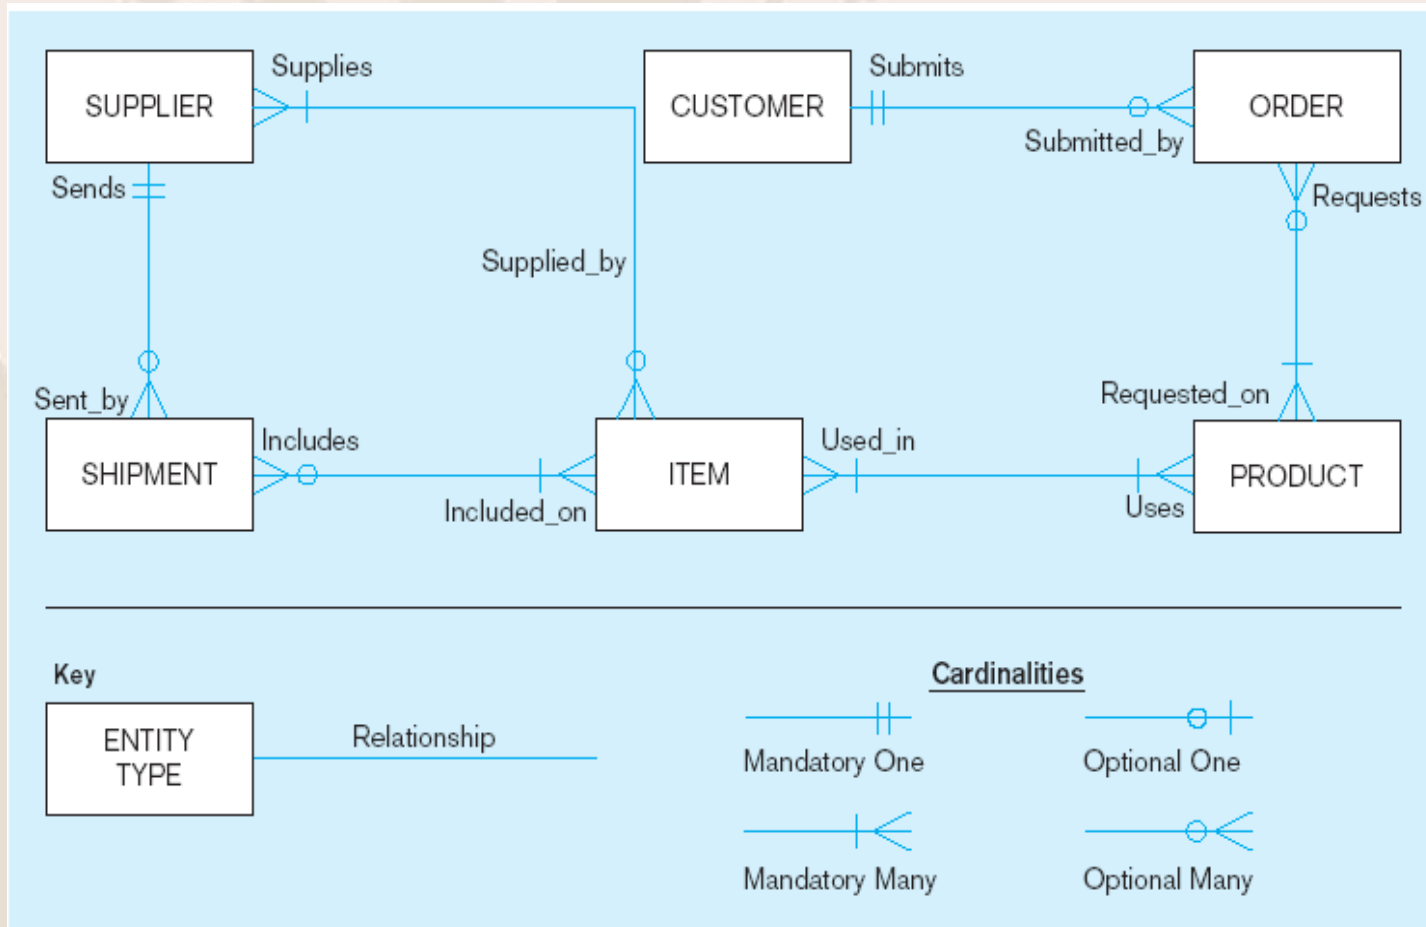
SUPPLIER
Supplies
CUSTOMER
Submits
ORDER
Submitted_by
Sends
Requests
Supplied_by
Sent_by
Requested_on
SHIPMENT
Includes
ITEM
Used_in
PRODUCT
Included_on
Uses

Key

ENTITY TYPE

Relationship

Cardinalities

Mandatory One

Optional One

Mandatory Many

Optional Many